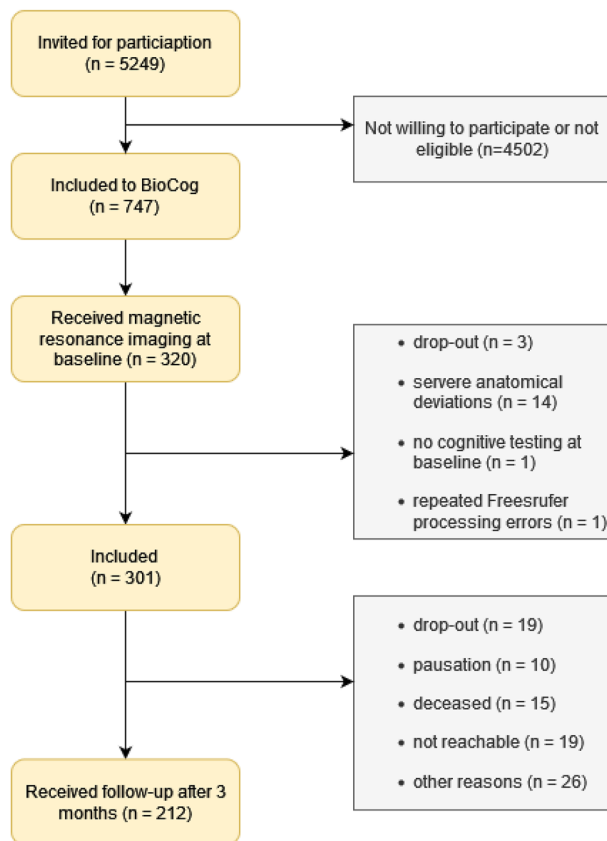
Invited for particiaption (n = 5249)

Not willing to participate or not eligible (n=4502)

Included to BioCog (n = 747)

Received magnetic resonance imaging at baseline (n = 320)

- drop-out (n = 3)
- servere anatomical deviations (n = 14)
- no cognitive testing at baseline (n = 1)
- repeated Freesrufer processing errors (n = 1)

Included (n = 301)

- drop-out (n = 19)
- pausation (n = 10)
- deceased (n = 15)
- not reachable (n = 19)
- other reasons (n = 26)

Received follow-up after 3 months (n = 212)